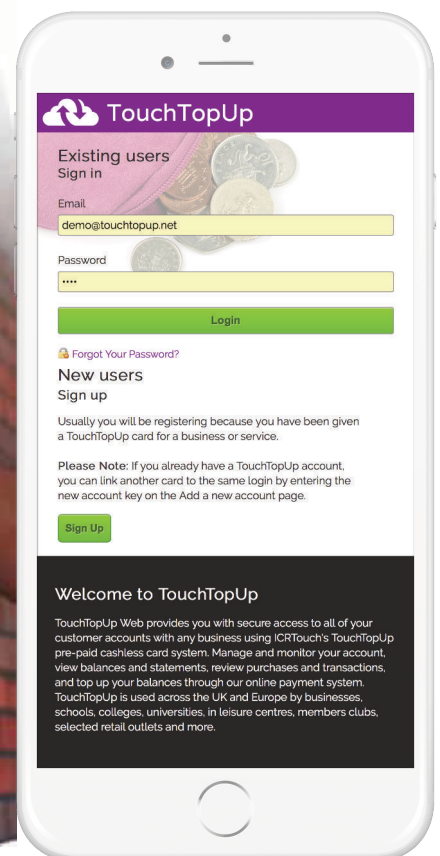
TouchTopUp

Existing users
Sign in

Email
demo@touchtopup.net

Password
••••

Login

Forgot Your Password?

New users
Sign up

Usually you will be registering because you have been given a TouchTopUp card for a business or service.

**Please Note:** If you already have a TouchTopUp account, you can link another card to the same login by entering the new account key on the Add a new account page.

Sign Up

Welcome to TouchTopUp

TouchTopUp Web provides you with secure access to all of your customer accounts with any business using ICRTouch's TouchTopUp pre-paid cashless card system. Manage and monitor your account, view balances and statements, review purchases and transactions, and top up your balances through our online payment system. TouchTopUp is used across the UK and Europe by businesses, schools, colleges, universities, in leisure centres, members clubs, selected retail outlets and more.